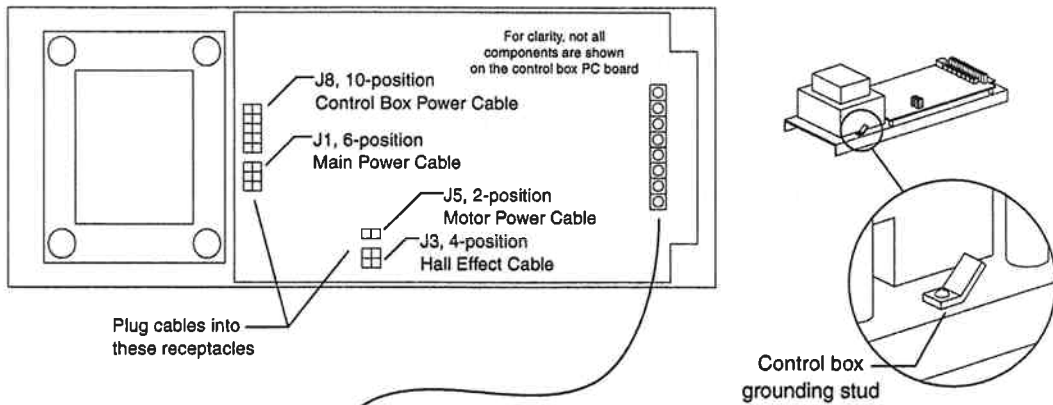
For clarity, not all components are shown on the control box PC board

J8, 10-position
Control Box Power Cable

J1, 6-position
Main Power Cable

J5, 2-position
Motor Power Cable

J3, 4-position
Hall Effect Cable

Plug cables into these receptacles

Control box grounding stud